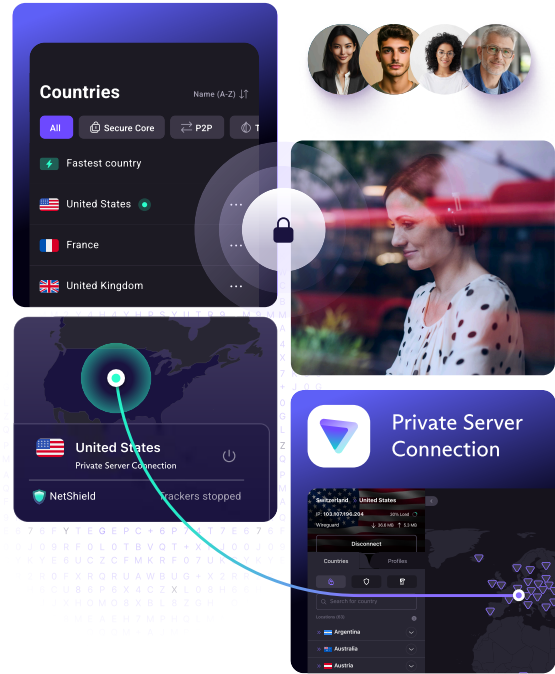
Countries

Name (A-Z)

All

Secure Core

P2P

Fastest country

United States

France

United Kingdom

United States

Private Server Connection

NetShield

Trackers stopped

Private Server Connection

Switzerland

United States

IP: 103.107.196.204

Wireguard

Disconnect

Countries

Profiles

Search for country

Argentina

Australia

Austria